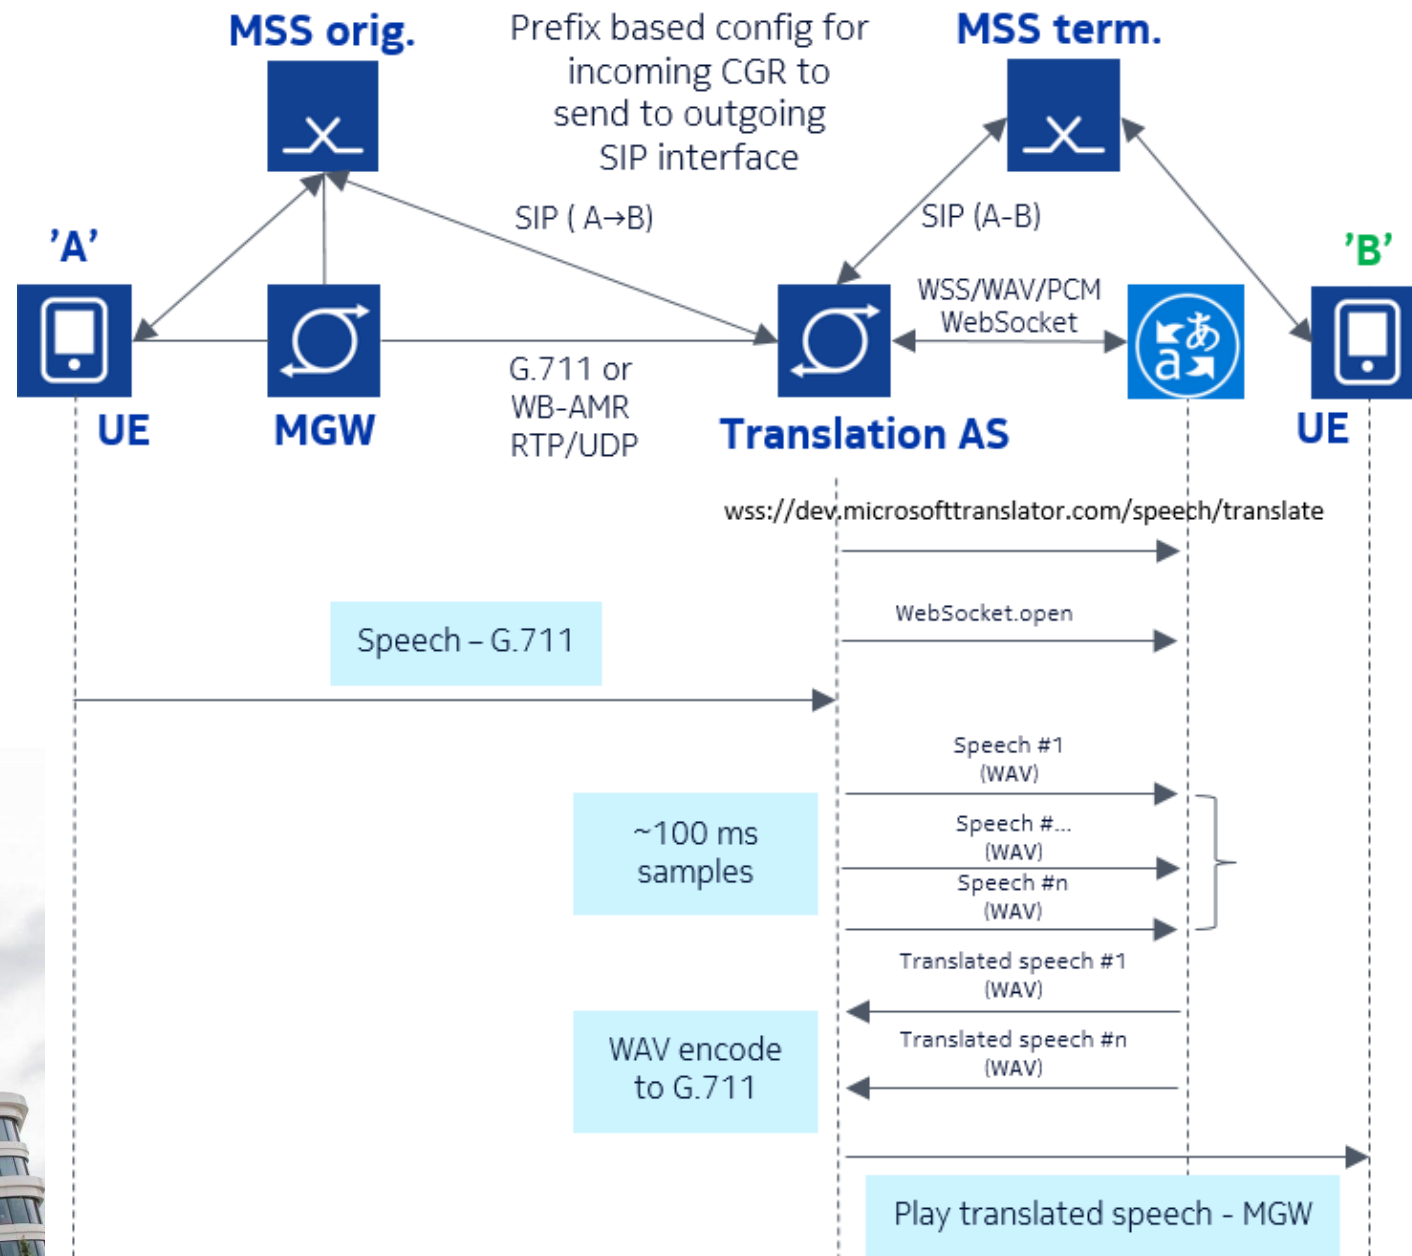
MSS orig.

Prefix based config for incoming CGR to send to outgoing SIP interface

MSS term.

SIP ( A→B)

SIP (A-B)

'A'

'B'

WSS/WAV/PCM WebSocket

G.711 or WB-AMR RTP/UDP

UE

MGW

Translation AS

UE

wss://dev.microsofttranslator.com/speech/translate

WebSocket.open

Speech – G.711

Speech #1 (WAV)

~100 ms samples

Speech #... (WAV)

Speech #n (WAV)

Translated speech #1 (WAV)

WAV encode to G.711

Translated speech #n (WAV)

Play translated speech - MGW